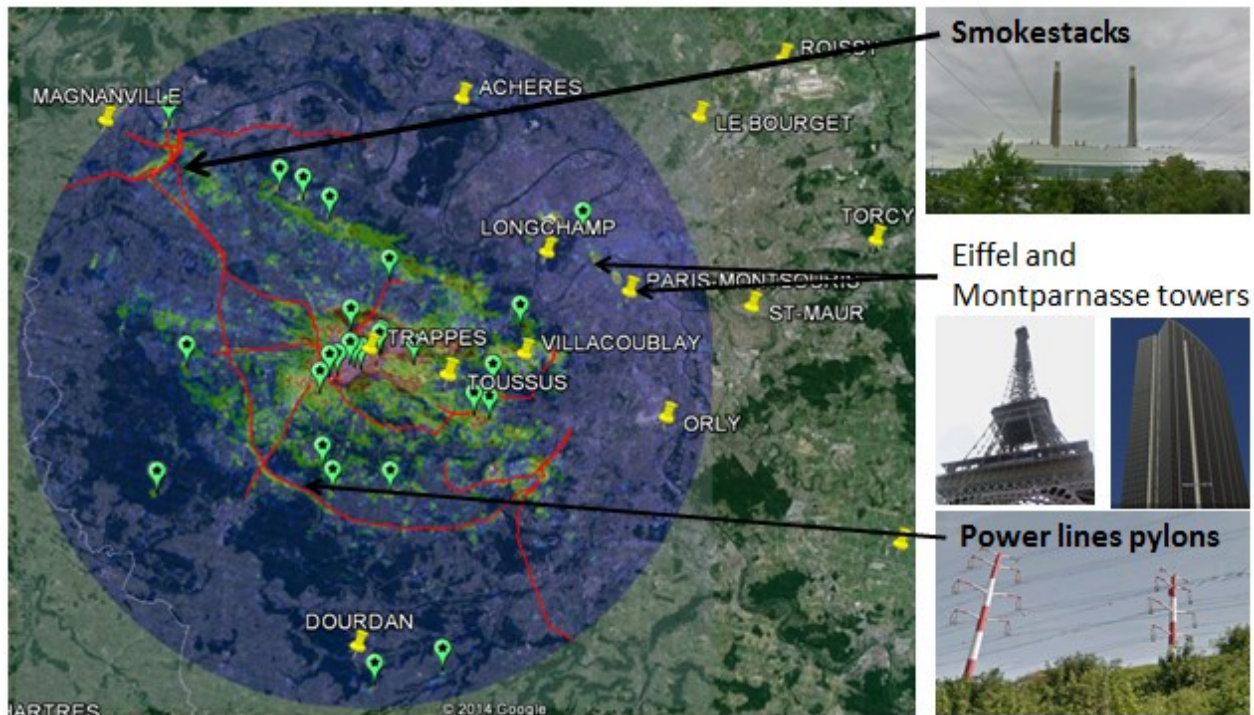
MAGNANVILLE

ACHERES

ROISSY

LE BOURGET

TORCY

LONGCHAMP

PARIS-MONTSOURIS

ST-MAUR

TRAPPES

VILLACOUBLAY

TOUSSUS

ORLY

DOURDAN

HARTRES

© 2014 Google

Smokestacks

Eiffel and Montparnasse towers

Power lines pylons